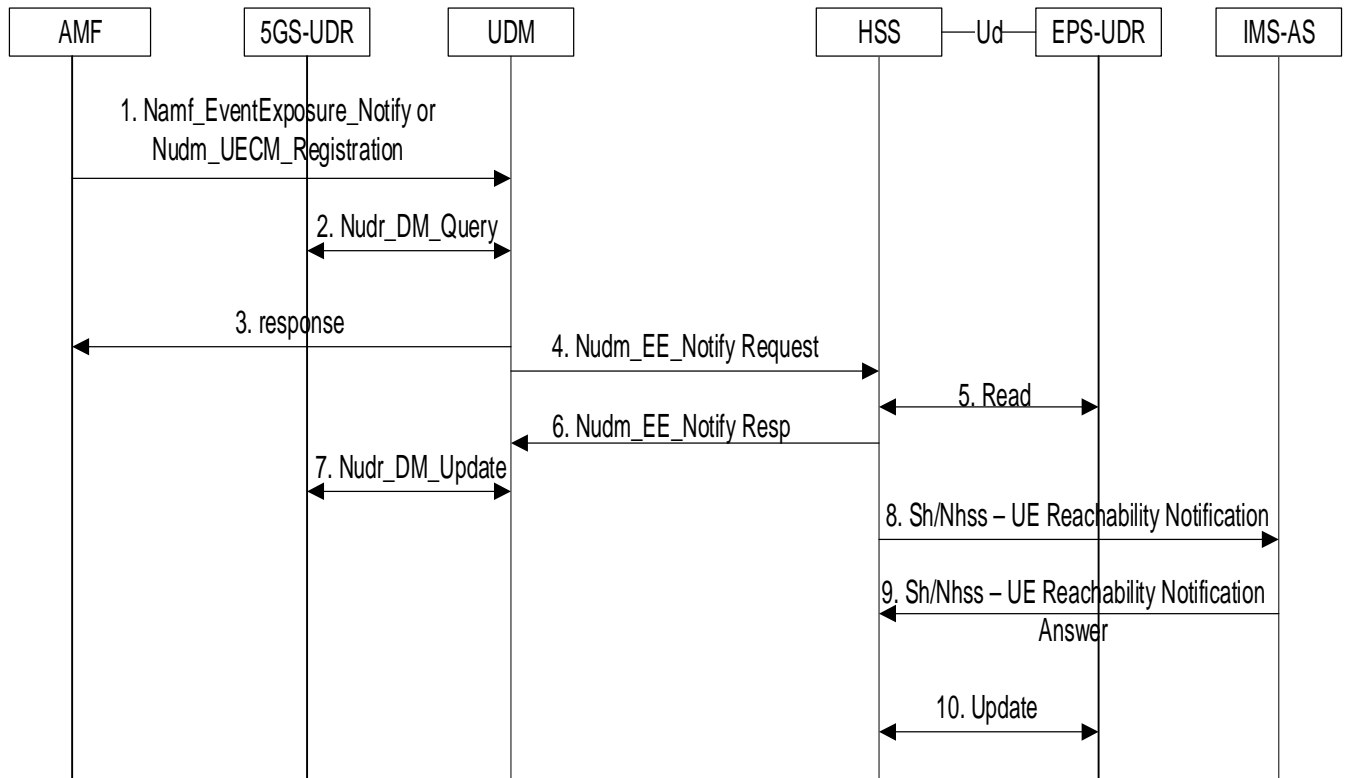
AMF

5GS-UDR

UDM

HSS

Ud

EPS-UDR

IMS-AS

1. Namf_EventExposure_Notify or Nudm_UECM_Registration

2. Nudr_DM_Query

3. response

4. Nudm_EE_Notify Request

5. Read

6. Nudm_EE_Notify Resp

7. Nudr_DM_Update

8. Sh/Nhss – UE Reachability Notification

9. Sh/Nhss – UE Reachability Notification Answer

10. Update